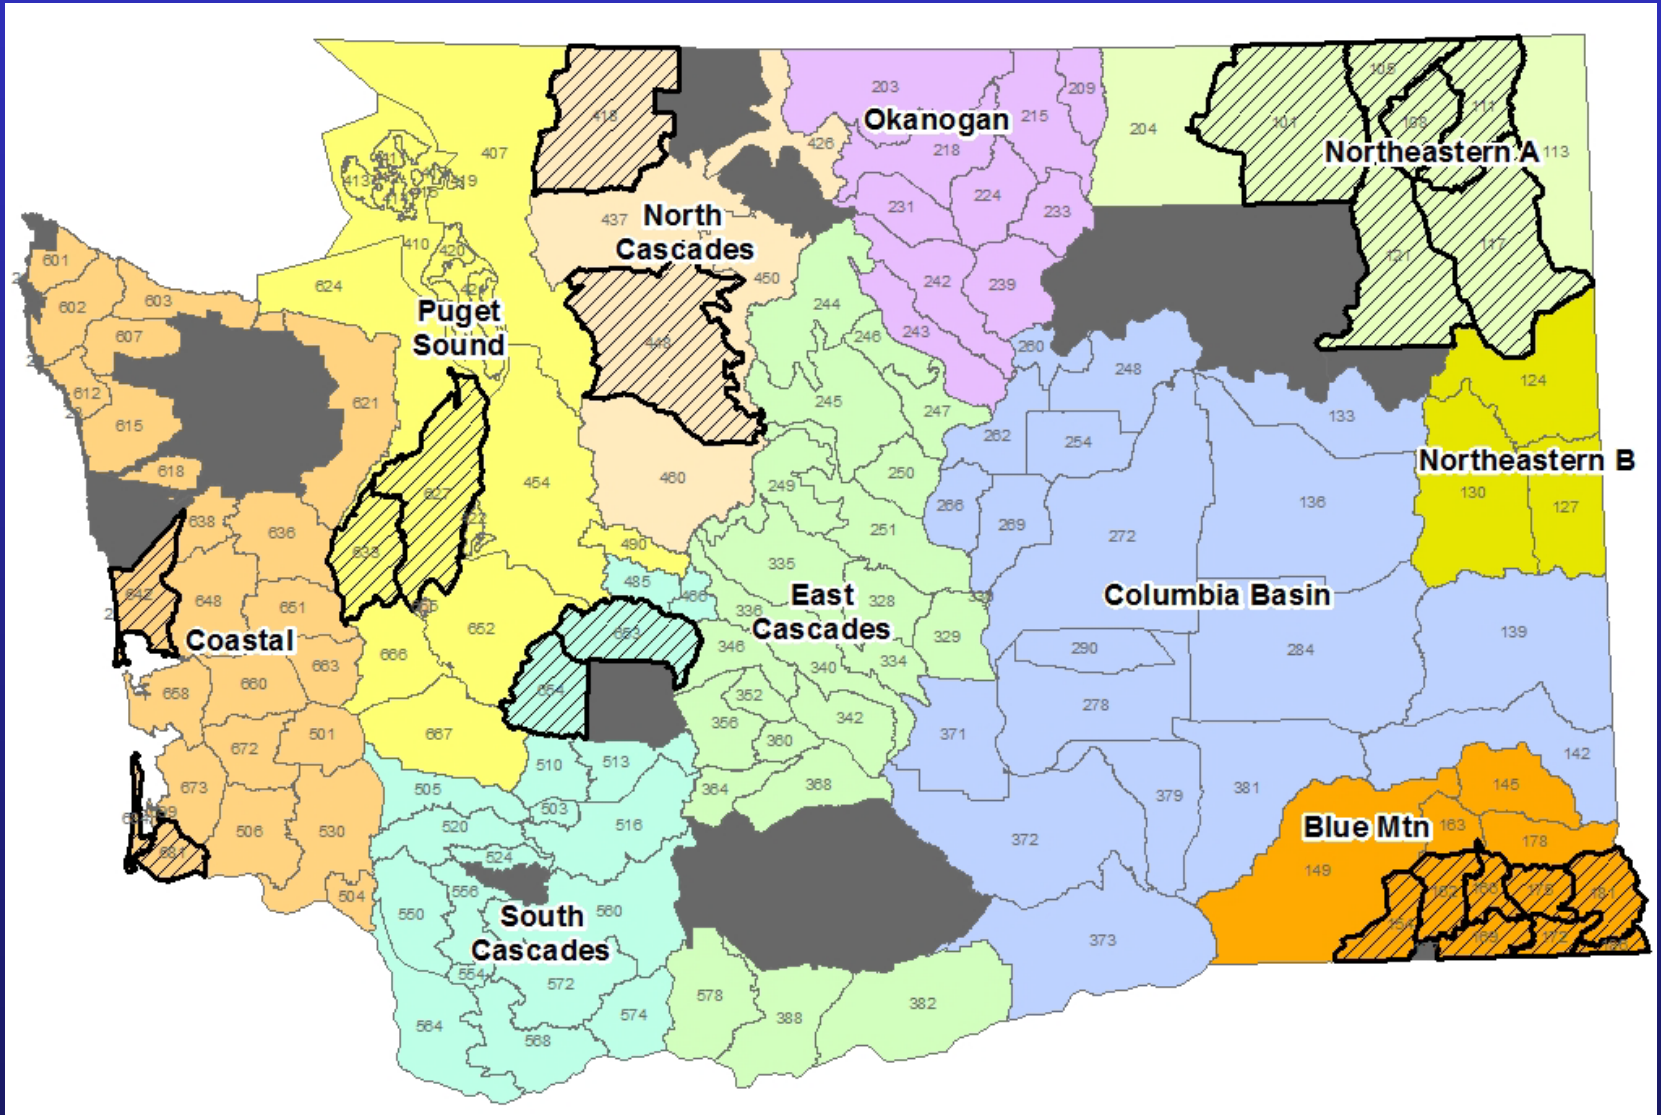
Okanogan
North Cascades
Puget Sound
Northeastern A
Northeastern B
East Cascades
Columbia Basin
Coastal
South Cascades
Blue Mtn

203 209 215 218 204 105 101 108 111 113 426 418 407 224 231 233 117 121 413 419 437 410 420 601 603 602 607 624 450 244 242 239 246 243 260 248 124 612 615 621 448 245 247 262 254 133 618 627 454 460 250 249 266 269 136 130 127 638 636 633 490 251 272 485 466 335 642 648 651 652 653 336 328 330 329 139 346 290 284 666 663 654 340 334 658 660 352 342 278 356 360 371 672 501 667 510 513 142 673 505 503 364 368 379 381 145 506 530 520 516 163 178 524 149 504 556 560 372 550 373 554 572 578 382 388 564 574 568 145 162 166 175 181 154 169 172 186